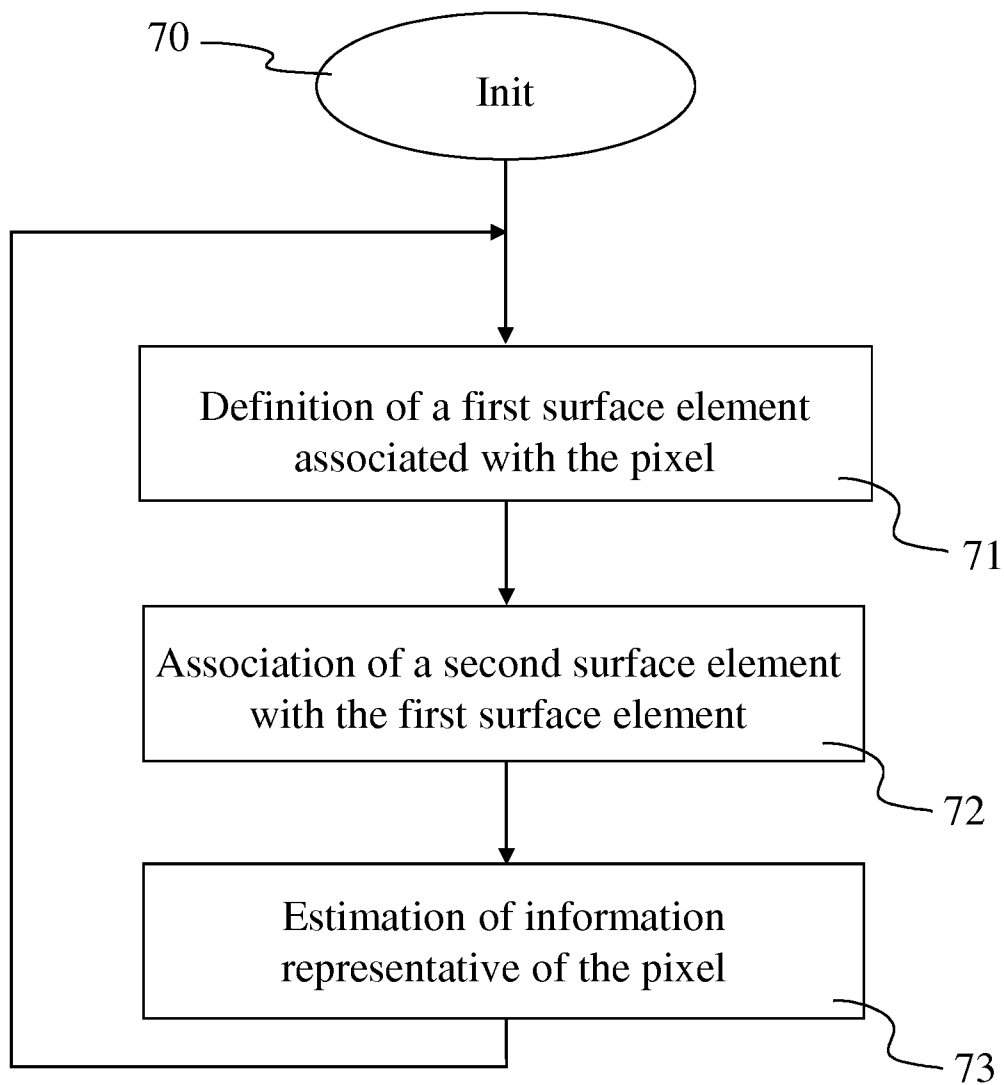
70

Init

Definition of a first surface element associated with the pixel

71

Association of a second surface element with the first surface element

72

Estimation of information representative of the pixel

73